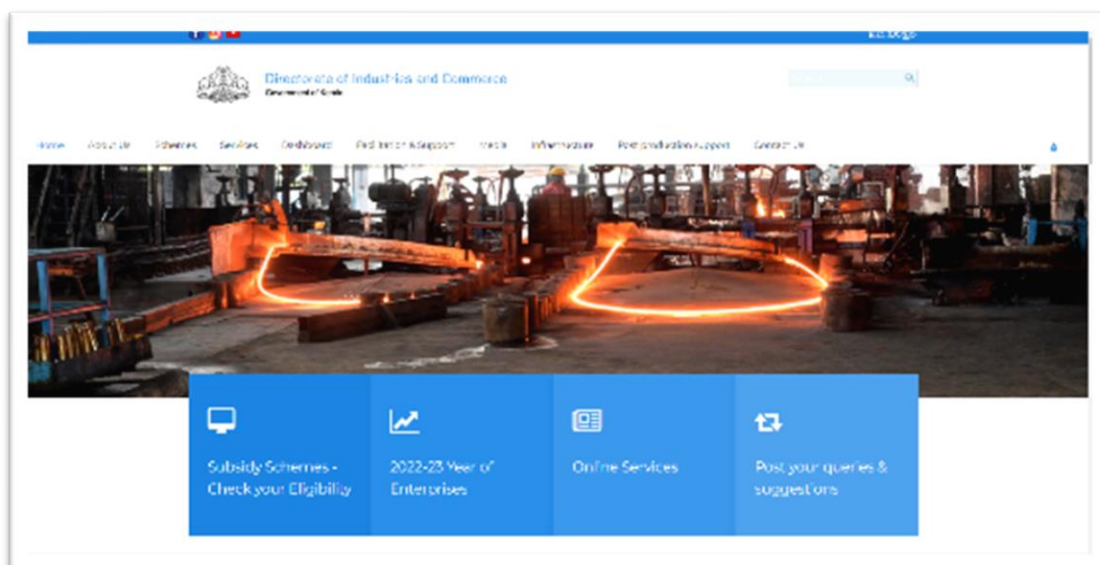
Directorate of Industries and Commerce
Government of Kerala

Home About Us Schemes Services Dashboard Facilitation Adalath Media Infrastructure Post production Support Contact Us

Subsidy Schemes - Check your Eligibility

2022-23 Year of Enterprises

Online Services

Post your queries & suggestions